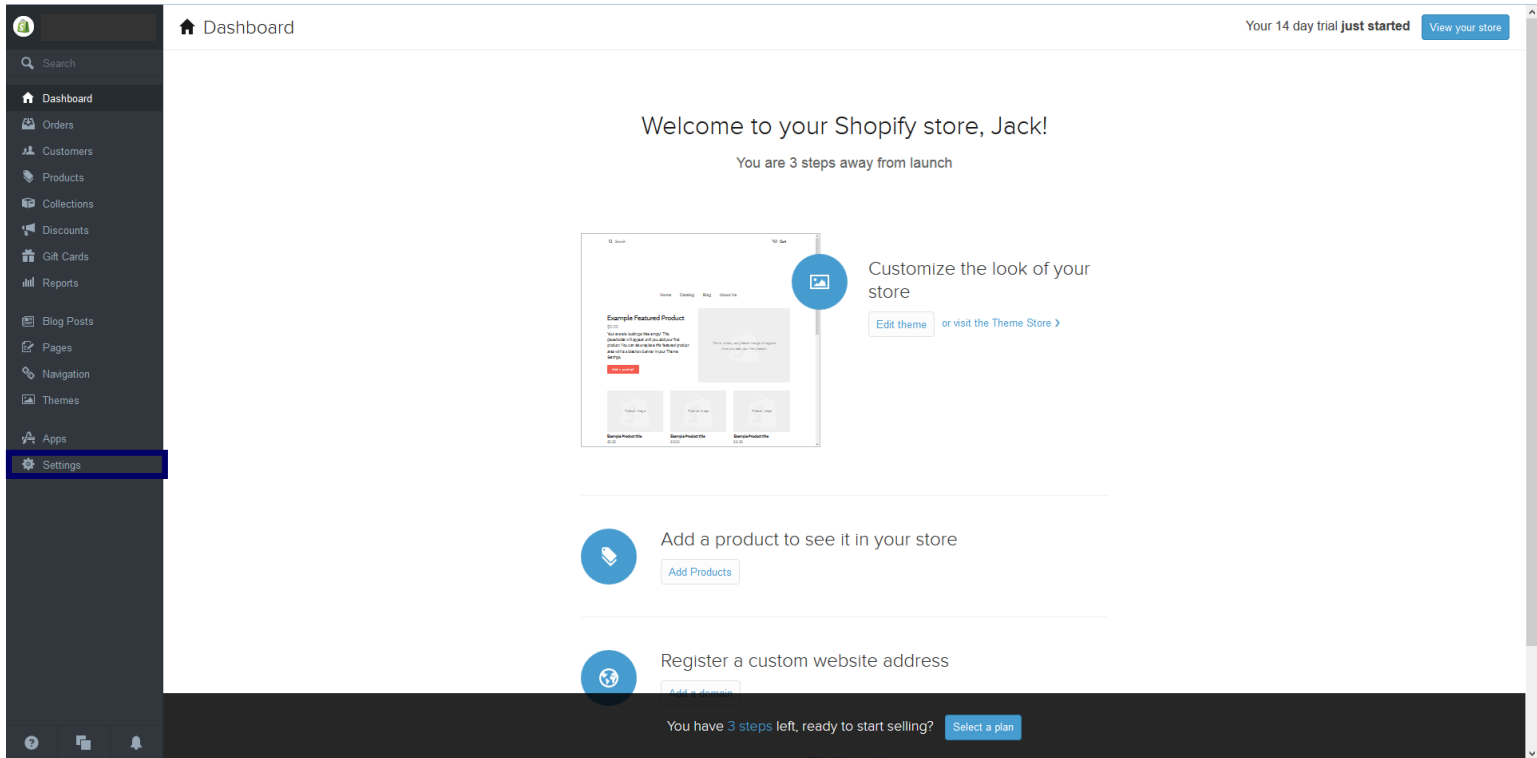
Search

Dashboard
Orders
Customers
Products
Collections
Discounts
Gift Cards
Reports

Blog Posts
Pages
Navigation
Themes

Apps
Settings

Dashboard

Your 14 day trial **just started** View your store

Welcome to your Shopify store, Jack!

You are 3 steps away from launch

Search Cart

Home Catalog Blog About Us

Example Featured Product

$0.00

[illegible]

Add to product

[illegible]

Product image Product image Product image

Example Product title $0.00
Example Product title $0.00
Example Product title $0.00

Customize the look of your store

Edit theme or visit the Theme Store

Add a product to see it in your store

Add Products

Register a custom website address

Add a domain

You have 3 steps left, ready to start selling? Select a plan